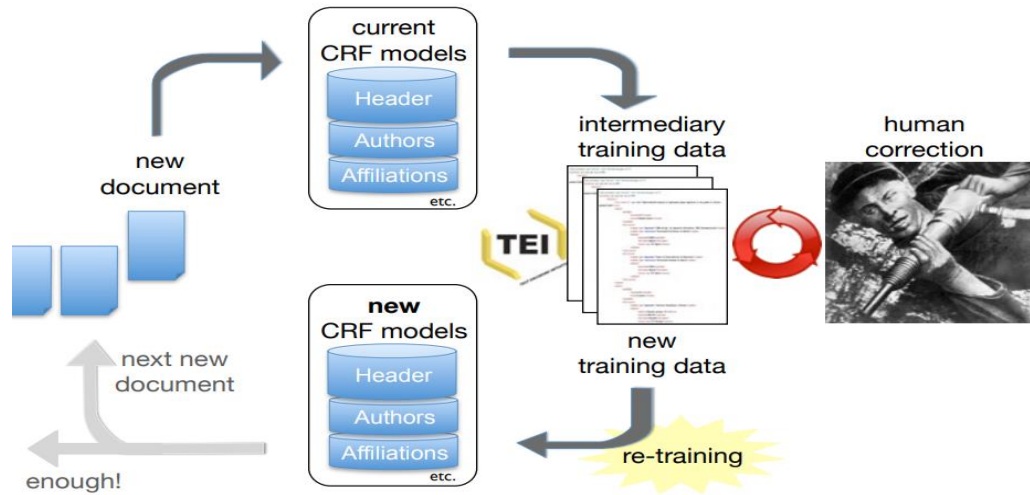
current
CRF models

Header

Authors

Affiliations

etc.

new document

intermediary training data

human correction

TEI

new
CRF models

Header

Authors

Affiliations

etc.

new training data

next new document

enough!

re-training